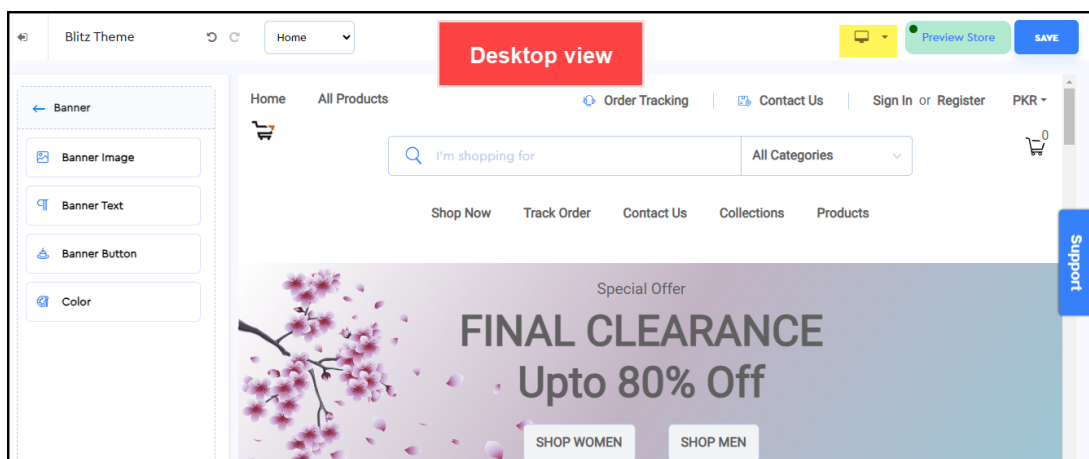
Blitz Theme

Home

Desktop view

Preview Store

SAVE

Banner

Banner Image

Banner Text

Banner Button

Color

Home All Products

Order Tracking | Contact Us | Sign In or Register PKR

I'm shopping for

All Categories

0

Shop Now Track Order Contact Us Collections Products

Support

Special Offer

FINAL CLEARANCE

Upto 80% Off

SHOP WOMEN SHOP MEN